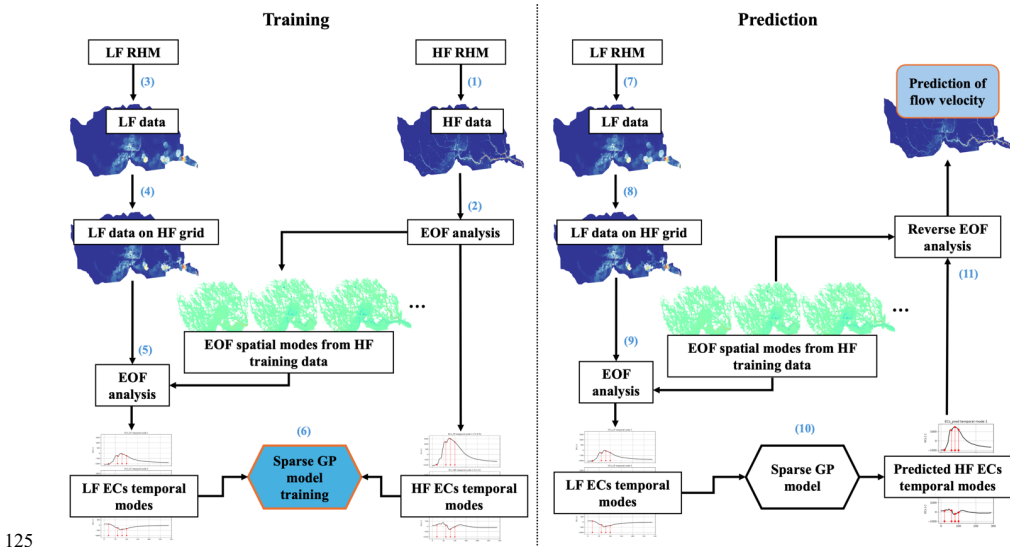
Training

LF RHM

(3)

LF data

(4)

LF data on HF grid

(5)

EOF analysis

LF ECs temporal modes

HF RHM

(1)

HF data

(2)

EOF analysis

...

EOF spatial modes from HF training data

(6)

Sparse GP model training

HF ECs temporal modes

Prediction

LF RHM

(7)

LF data

(8)

LF data on HF grid

(9)

EOF analysis

LF ECs temporal modes

Prediction of flow velocity

Reverse EOF analysis

(11)

...

EOF spatial modes from HF training data

(10)

Sparse GP model

Predicted HF ECs temporal modes

125